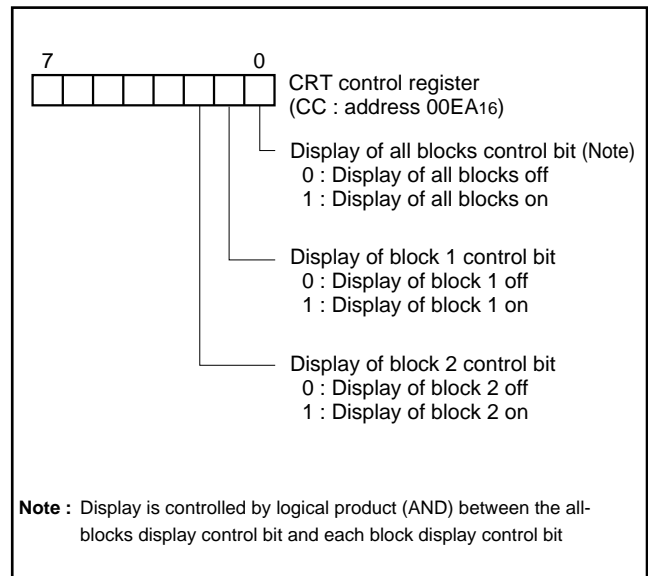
7 0

CRT control register
(CC : address $00EA_{16}$)

Display of all blocks control bit (Note)
0 : Display of all blocks off
1 : Display of all blocks on

Display of block 1 control bit
0 : Display of block 1 off
1 : Display of block 1 on

Display of block 2 control bit
0 : Display of block 2 off
1 : Display of block 2 on

Note : Display is controlled by logical product (AND) between the all-blocks display control bit and each block display control bit